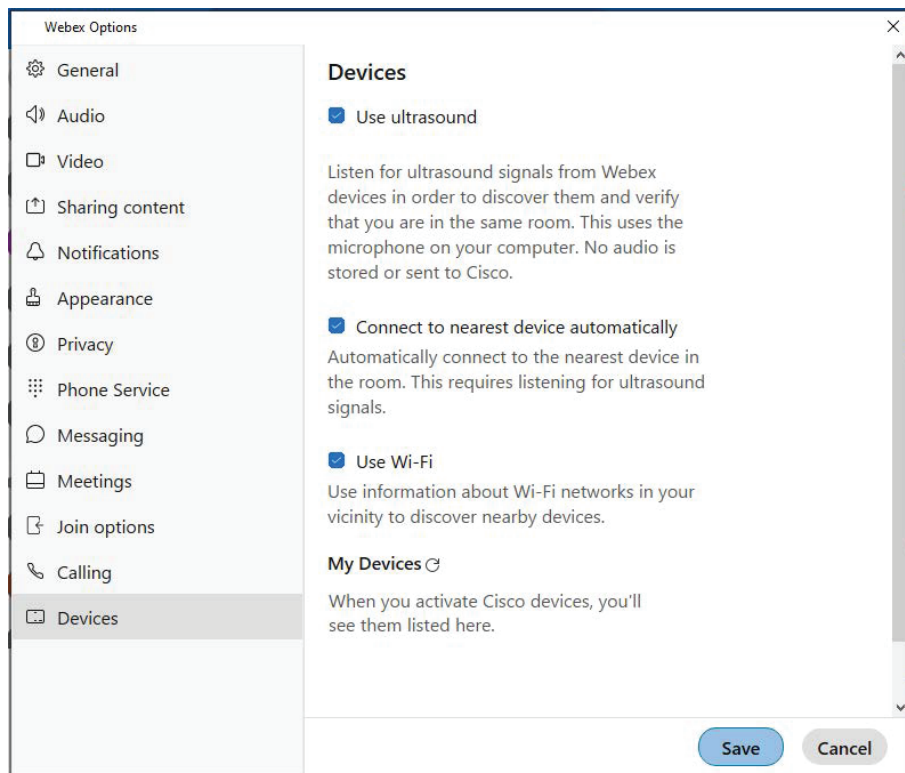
Webex Options

×

General
Audio
Video
Sharing content
Notifications
Appearance
Privacy
Phone Service
Messaging
Meetings
Join options
Calling
Devices

Devices

Use ultrasound

Listen for ultrasound signals from Webex devices in order to discover them and verify that you are in the same room. This uses the microphone on your computer. No audio is stored or sent to Cisco.

Connect to nearest device automatically

Automatically connect to the nearest device in the room. This requires listening for ultrasound signals.

Use Wi-Fi

Use information about Wi-Fi networks in your vicinity to discover nearby devices.

My Devices

When you activate Cisco devices, you'll see them listed here.

Save Cancel